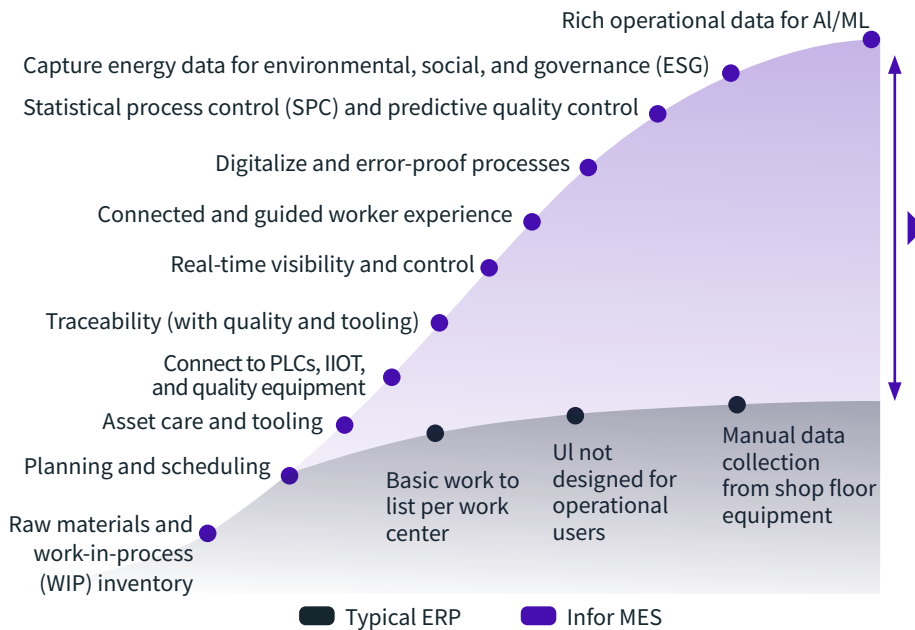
Rich operational data for Al/ML

Capture energy data for environmental, social, and governance (ESG)

Statistical process control (SPC) and predictive quality control

Digitalize and error-proof processes

Connected and guided worker experience

Real-time visibility and control

Traceability (with quality and tooling)

Connect to PLCs, IIOT, and quality equipment

Asset care and tooling

Planning and scheduling

Raw materials and work-in-process (WIP) inventory

Basic work to list per work center

Ul not designed for operational users

Manual data collection from shop floor equipment

Typical ERP

Infor MES